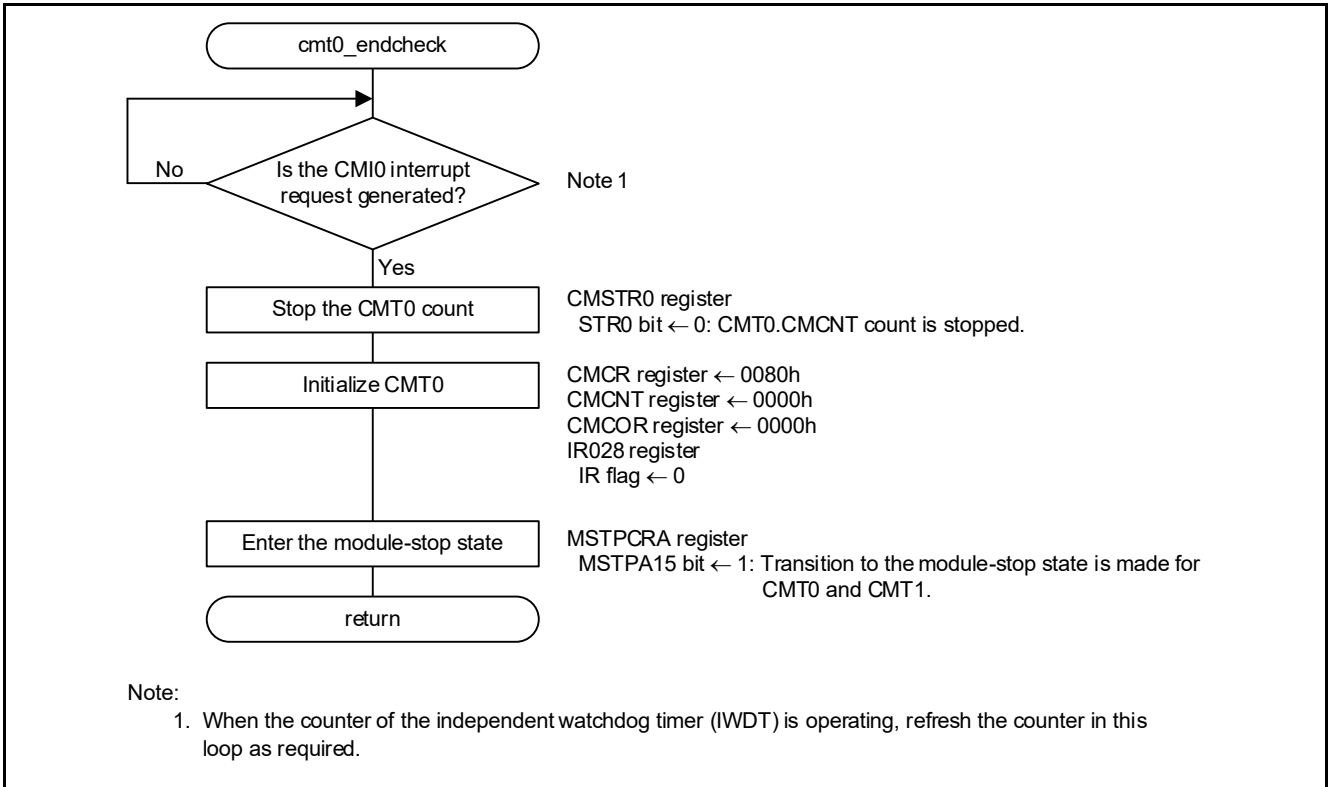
cmt0_endcheck

No

Is the CMI0 interrupt request generated?

Note 1

Yes

Stop the CMT0 count

CMSTR0 register
STR0 bit ← 0: CMT0.CMCNT count is stopped.

Initialize CMT0

CMCR register ← 0080h
CMCNT register ← 0000h
CMCOR register ← 0000h
IR028 register
IR flag ← 0

Enter the module-stop state

MSTPCRA register
MSTPA15 bit ← 1: Transition to the module-stop state is made for CMT0 and CMT1.

return

Note:
1. When the counter of the independent watchdog timer (IWDT) is operating, refresh the counter in this loop as required.